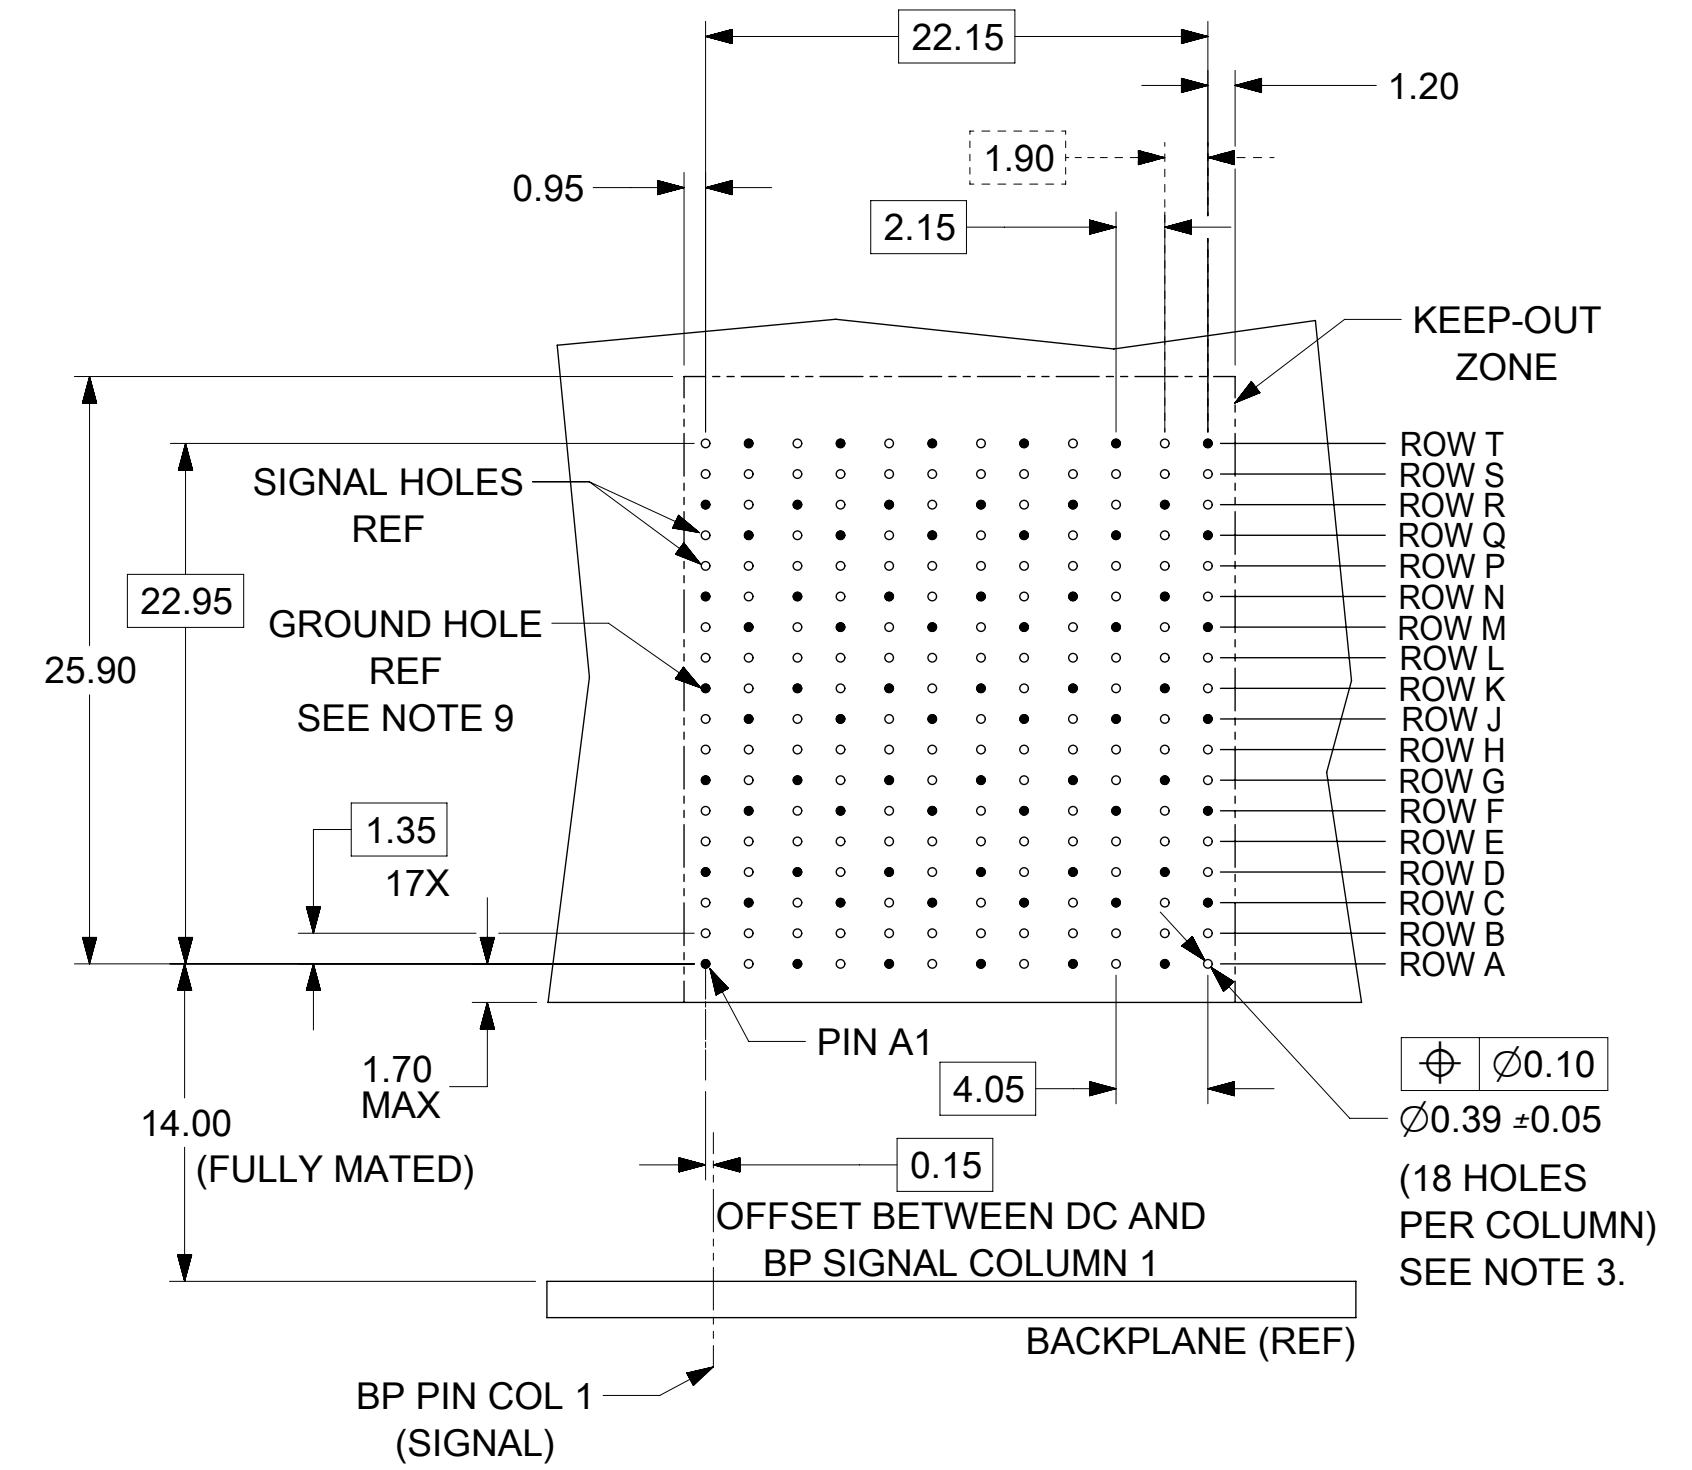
22.15

1.20

1.90

0.95

2.15

KEEP-OUT ZONE

25.90

22.95

SIGNAL HOLES REF

GROUND HOLE REF SEE NOTE 9

ROW T
ROW S
ROW R
ROW Q
ROW P
ROW N
ROW M
ROW L
ROW K
ROW J
ROW H
ROW G
ROW F
ROW E
ROW D
ROW C
ROW B
ROW A

1.35

17X

PIN A1

1.70 MAX

14.00 (FULLY MATED)

4.05

| $\oplus$ | $\varnothing$0.10 |
|---|---|

$\varnothing$0.39 ±0.05 (18 HOLES PER COLUMN) SEE NOTE 3.

0.15

OFFSET BETWEEN DC AND BP SIGNAL COLUMN 1

BACKPLANE (REF)

BP PIN COL 1 (SIGNAL)